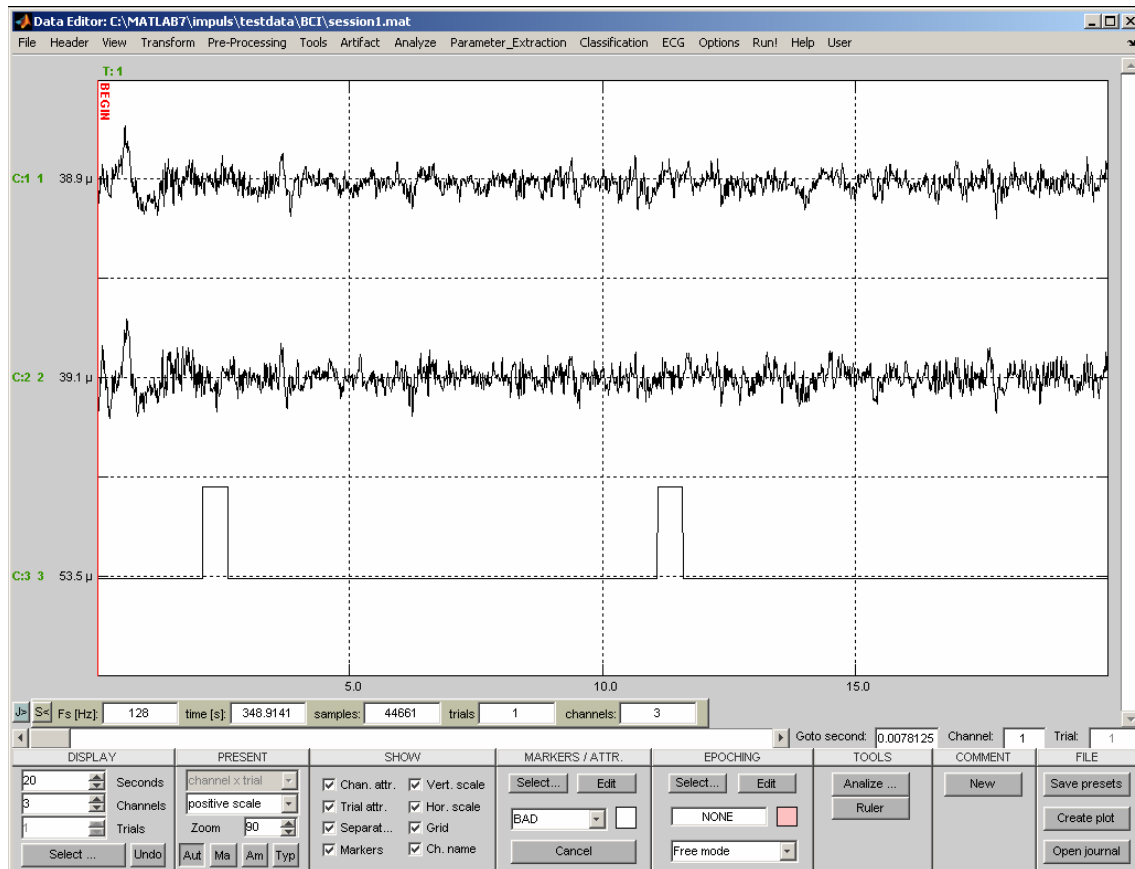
Data Editor: C:\MATLAB7\impuls\testdata\BCI\session1.mat

File Header View Transform Pre-Processing Tools Artifact Analyze Parameter_Extraction Classification ECG Options Run! Help User

T: 1

BEGIN

C:1 1 38.9 μ

C:2 2 39.1 μ

C:3 3 53.5 μ

5.0 10.0 15.0

J> S< Fs [Hz]: 128 time [s]: 348.9141 samples: 44661 trials 1 channels: 3

Goto second: 0.0078125 Channel: 1 Trial: 1

DISPLAY
20 Seconds
3 Channels
1 Trials
Select ... Undo

PRESENT
channel x trial
positive scale
Zoom 90
Aut Ma Am Typ

SHOW
Chan. attr. Vert. scale
Trial attr. Hor. scale
Separat... Grid
Markers Ch. name

MARKERS / ATTR.
Select... Edit
BAD
Cancel

EPOCHING
Select... Edit
NONE
Free mode

TOOLS
Analize ...
Ruler

COMMENT
New

FILE
Save presets
Create plot
Open journal